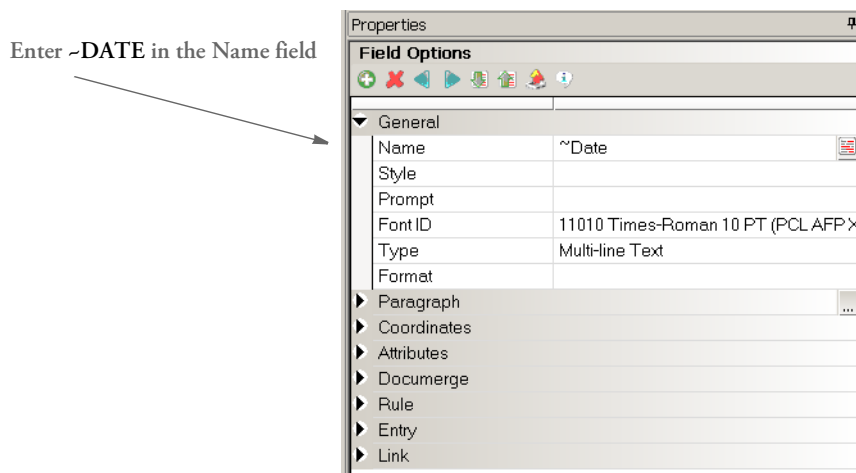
Enter ~DATE in the Name field

Properties

Field Options

| General | |
|---|---|
| Name | ~Date |
| Style | |
| Prompt | |
| Font ID | 11010 Times-Roman 10 PT (PCL AFP X |
| Type | Multi-line Text |
| Format | |

Paragraph
Coordinates
Attributes
Documerge
Rule
Entry
Link